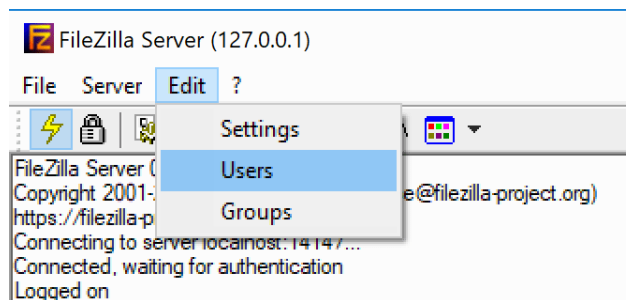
FileZilla Server (127.0.0.1)

File Server Edit ?

Settings
Users
Groups

FileZilla Server ([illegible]
Copyright 2001-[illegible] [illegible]e@filezilla-project.org)
https://filezilla-p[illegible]
Connecting to server localhost:14147...
Connected, waiting for authentication
Logged on